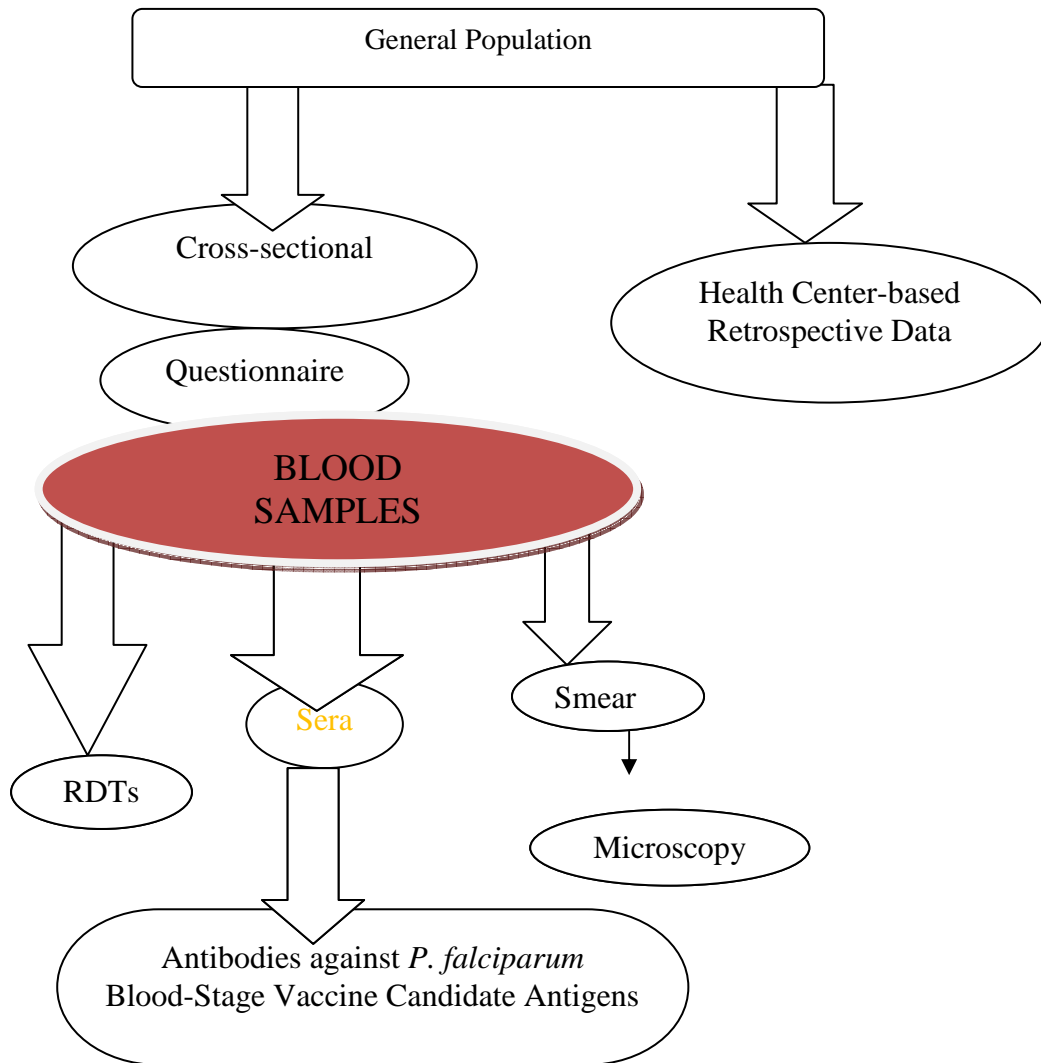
General Population

Cross-sectional

Health Center-based Retrospective Data

Questionnaire

BLOOD SAMPLES

Sera

Smear

RDTs

Microscopy

Antibodies against *P. falciparum* Blood-Stage Vaccine Candidate Antigens